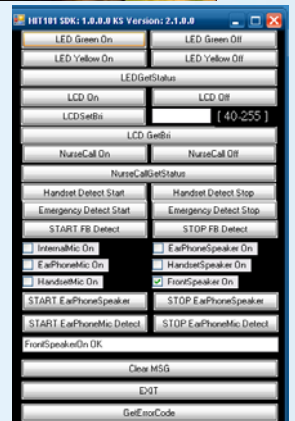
HIT101 SDK: 1.0.0.0 KS Version: 2.1.0.0

LED Green On
LED Green Off
LED Yellow On
LED Yellow Off
LEDGetStatus
LCD On
LCD Off
LCDSetBri
[ 40-255 ]
LCD GetBri
NurseCall On
NurseCall Off
NurseCallGetStatus
Handset Detect Start
Handset Detect Stop
Emergency Detect Start
Emergency Detect Stop
START FB Detect
STOP FB Detect
InternalMic On
EarPhoneSpeaker On
EarPhoneMic On
HandsetSpeaker On
HandsetMic On
FrontSpeaker On
START EarPhoneSpeaker
STOP EarPhoneSpeaker
START EarPhoneMic Detect
STOP EarPhoneMic Detect
FrontSpeakerOn OK
Clear MSG
EXIT
GetErrorCode